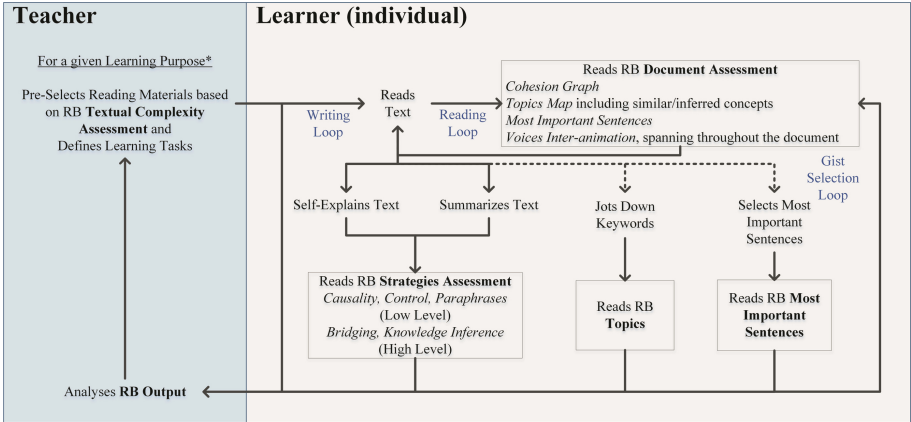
Teacher

For a given Learning Purpose*

Pre-Selects Reading Materials based on RB **Textual Complexity Assessment** and Defines Learning Tasks

Analyses **RB Output**

Learner (individual)

Writing Loop

Reads Text

Reading Loop

Reads RB **Document Assessment**
*Cohesion Graph*
*Topics Map* including similar/inferred concepts
*Most Important Sentences*
*Voices Inter-animation*, spanning throughout the document

Gist Selection Loop

Self-Explains Text

Summarizes Text

Jots Down Keywords

Selects Most Important Sentences

Reads RB **Strategies Assessment**
*Causality, Control, Paraphrases*
(Low Level)
*Bridging, Knowledge Inference*
(High Level)

Reads RB **Topics**

Reads RB **Most Important Sentences**